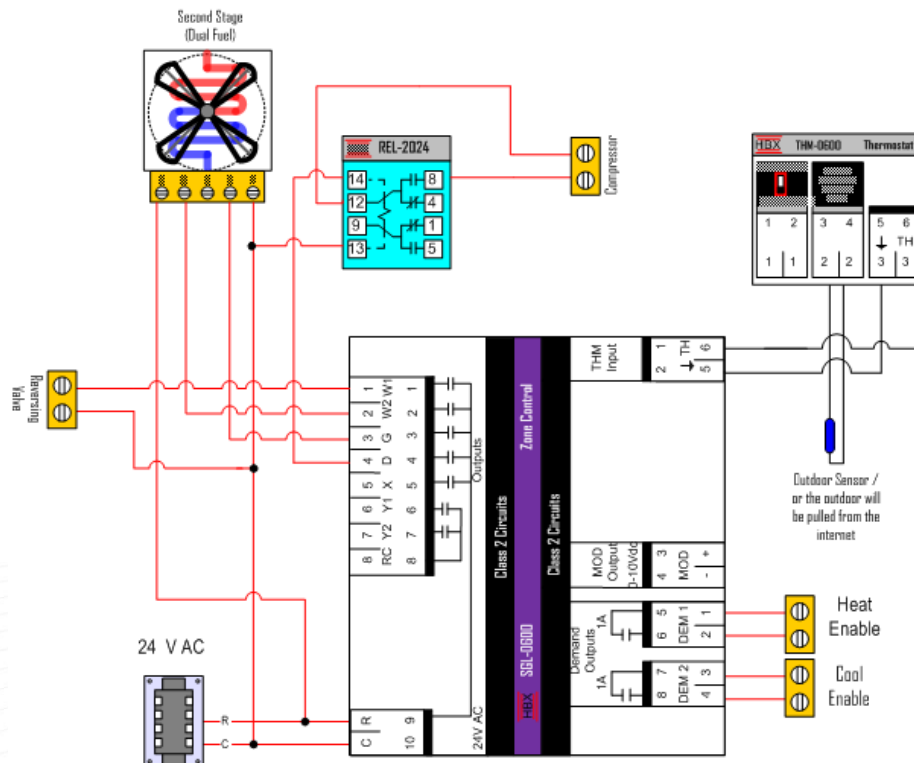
Second Stage
(Dual Fuel)

REL-2024

14
12
9
13
8
4
1
5

Compressor

HBX THM-0600 Thermostat

1 2
1 1
3 4
2 2
5 6
TH
3 3

Reversing
Valve

1 W1 1
2 W2 2
3 G 3
4 D 4
5 X 5
6 Y1 6
7 Y2 7
8 RC 8

Outputs

Class 2 Circuits

Zone Control

Class 2 Circuits

SGI-0600

HBX

THM
Input

1 2
TH
6 5

Outdoor Sensor /
or the outdoor will
be pulled from the
internet

MOD
Output
0-10Vdc

3 4
MOD
+ -

Demand
Outputs

1A
5 6
DEM 1
1 2

Heat
Enable

1A
7 8
DEM 2
3 4

Cool
Enable

24 V AC

R
C

R C
9 10

24V AC